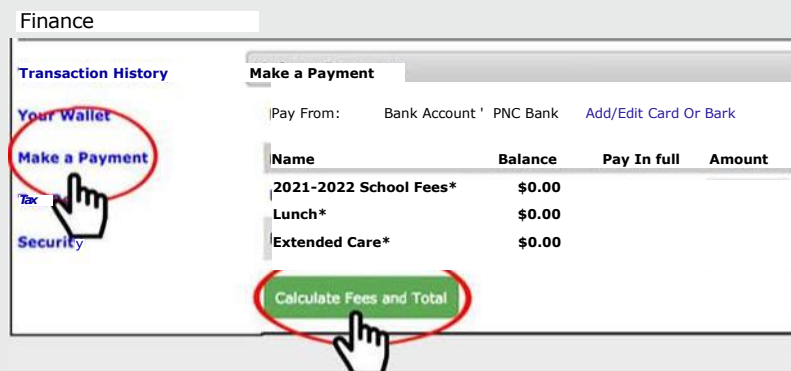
Finance

Transaction History

Your Wallet

Make a Payment

Tax

Security

Make a Payment

Pay From: Bank Account ' PNC Bank Add/Edit Card Or Bark

| Name | Balance | Pay In full | Amount |
|---|---|---|---|
| 2021-2022 School Fees* | \$0.00 | | |
| Lunch* | \$0.00 | | |
| Extended Care* | \$0.00 | | |

Calculate Fees and Total